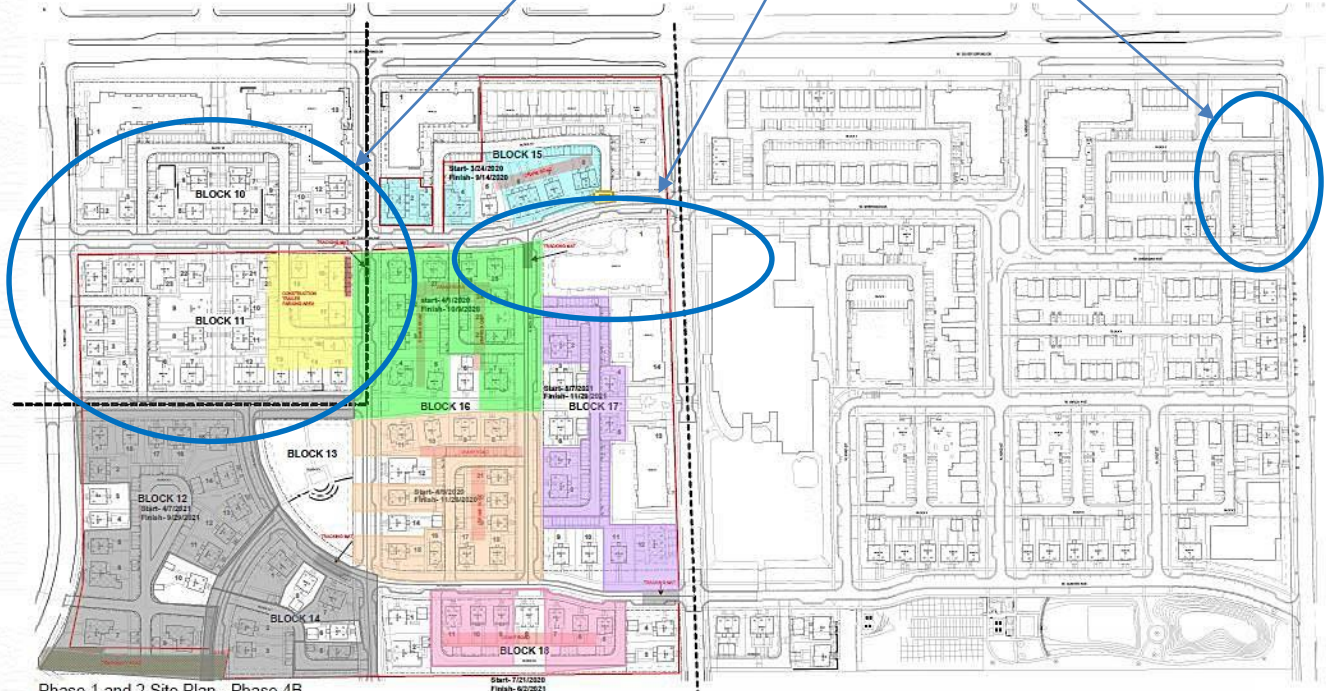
BLOCK 15
Start- 3/24/2020
Finish- 9/14/2020

BLOCK 10

BLOCK 11

CONSTRUCTION TRAILER PARKING AREA

TRACKING MAT

Start- 4/6/2020
Finish- 10/9/2020

BLOCK 16

Start- 5/7/2021
Finish- 11/29/2021

BLOCK 17

BLOCK 13

BLOCK 12
Start- 4/7/2021
Finish- 9/29/2021

Start- 4/9/2020
Finish- 11/20/2020

BLOCK 14

BLOCK 18
Start- 7/21/2020
Finish- 6/2/2021

Phase 1 and 2 Site Plan - Phase 4B